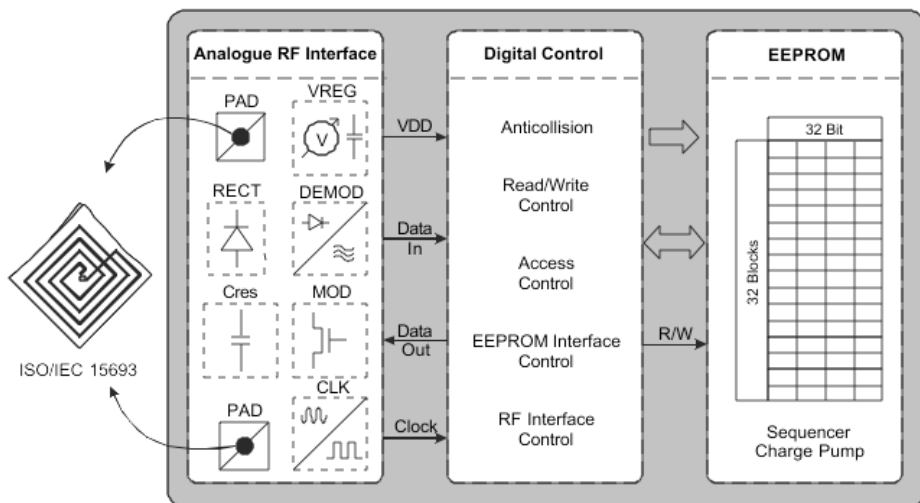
Analogue RF Interface

PAD

VREG

RECT

DEMOD

Cres

MOD

PAD

CLK

VDD

Data In

Data Out

Clock

Digital Control

Anticollision

Read/Write Control

Access Control

EEPROM Interface Control

RF Interface Control

R/W

EEPROM

32 Bit

32 Blocks

Sequencer Charge Pump

ISO/IEC 15693